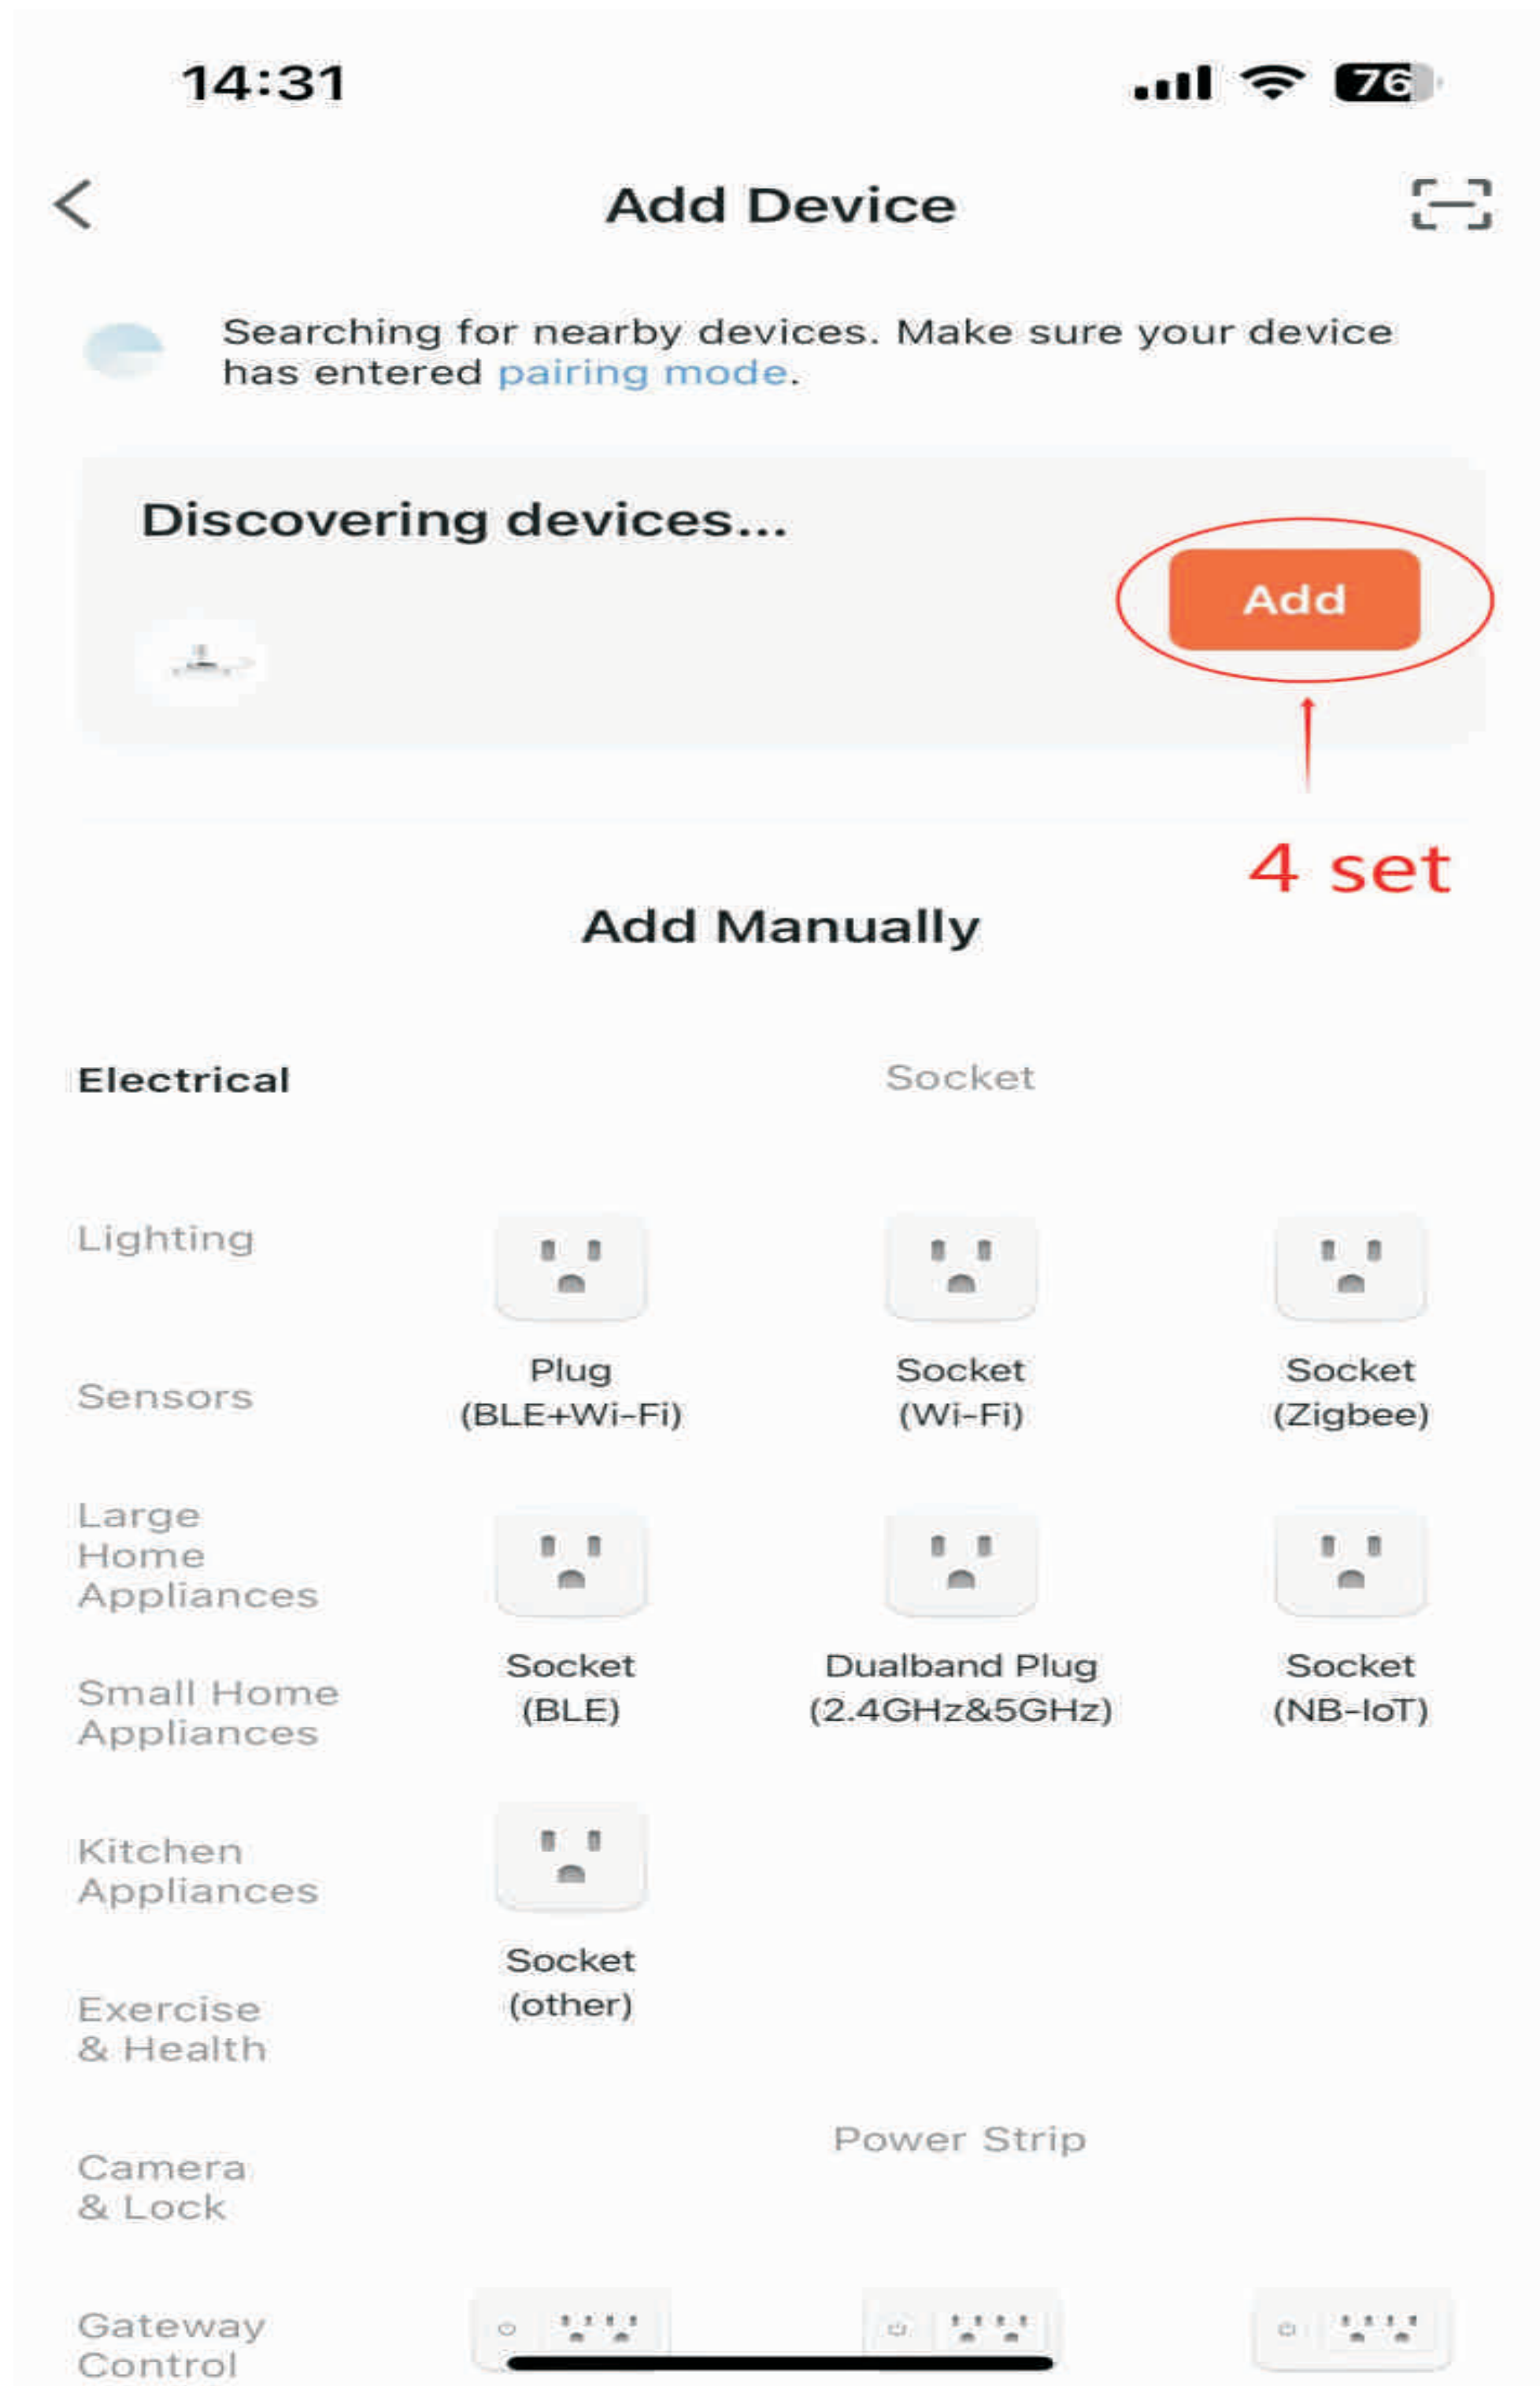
14:31

76

Add Device

Searching for nearby devices. Make sure your device has entered pairing mode.

Discovering devices...

Add

4 set

Add Manually

Electrical

Socket

Lighting

Sensors

Large Home Appliances

Small Home Appliances

Kitchen Appliances

Exercise & Health

Camera & Lock

Gateway Control

Plug (BLE+Wi-Fi)

Socket (Wi-Fi)

Socket (Zigbee)

Socket (BLE)

Dualband Plug (2.4GHz&5GHz)

Socket (NB-IoT)

Socket (other)

Power Strip